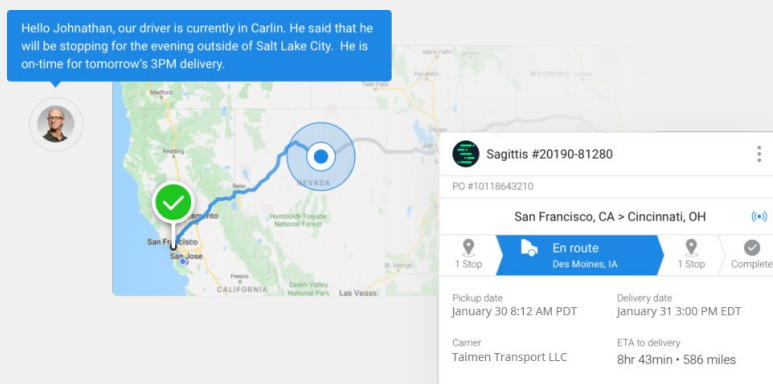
Hello Johnathan, our driver is currently in Carlin. He said that he will be stopping for the evening outside of Salt Lake City. He is on-time for tomorrow's 3PM delivery.

WYOMING
Medford
Redding
NEVADA
Reno
Sacramento
Humboldt-Toiyabe National Forest
San Francisco
San Jose
CALIFORNIA
Death Valley National Park
Las Vegas

Sagittis #20190-81280
PO #10118643210
San Francisco, CA > Cincinnati, OH

| 1 Stop | En route Des Moines, IA | 1 Stop | Complete |
|---|---|---|---|

Pickup date
January 30 8:12 AM PDT

Delivery date
January 31 3:00 PM EDT

Carrier
Taimen Transport LLC

ETA to delivery
8hr 43min • 586 miles